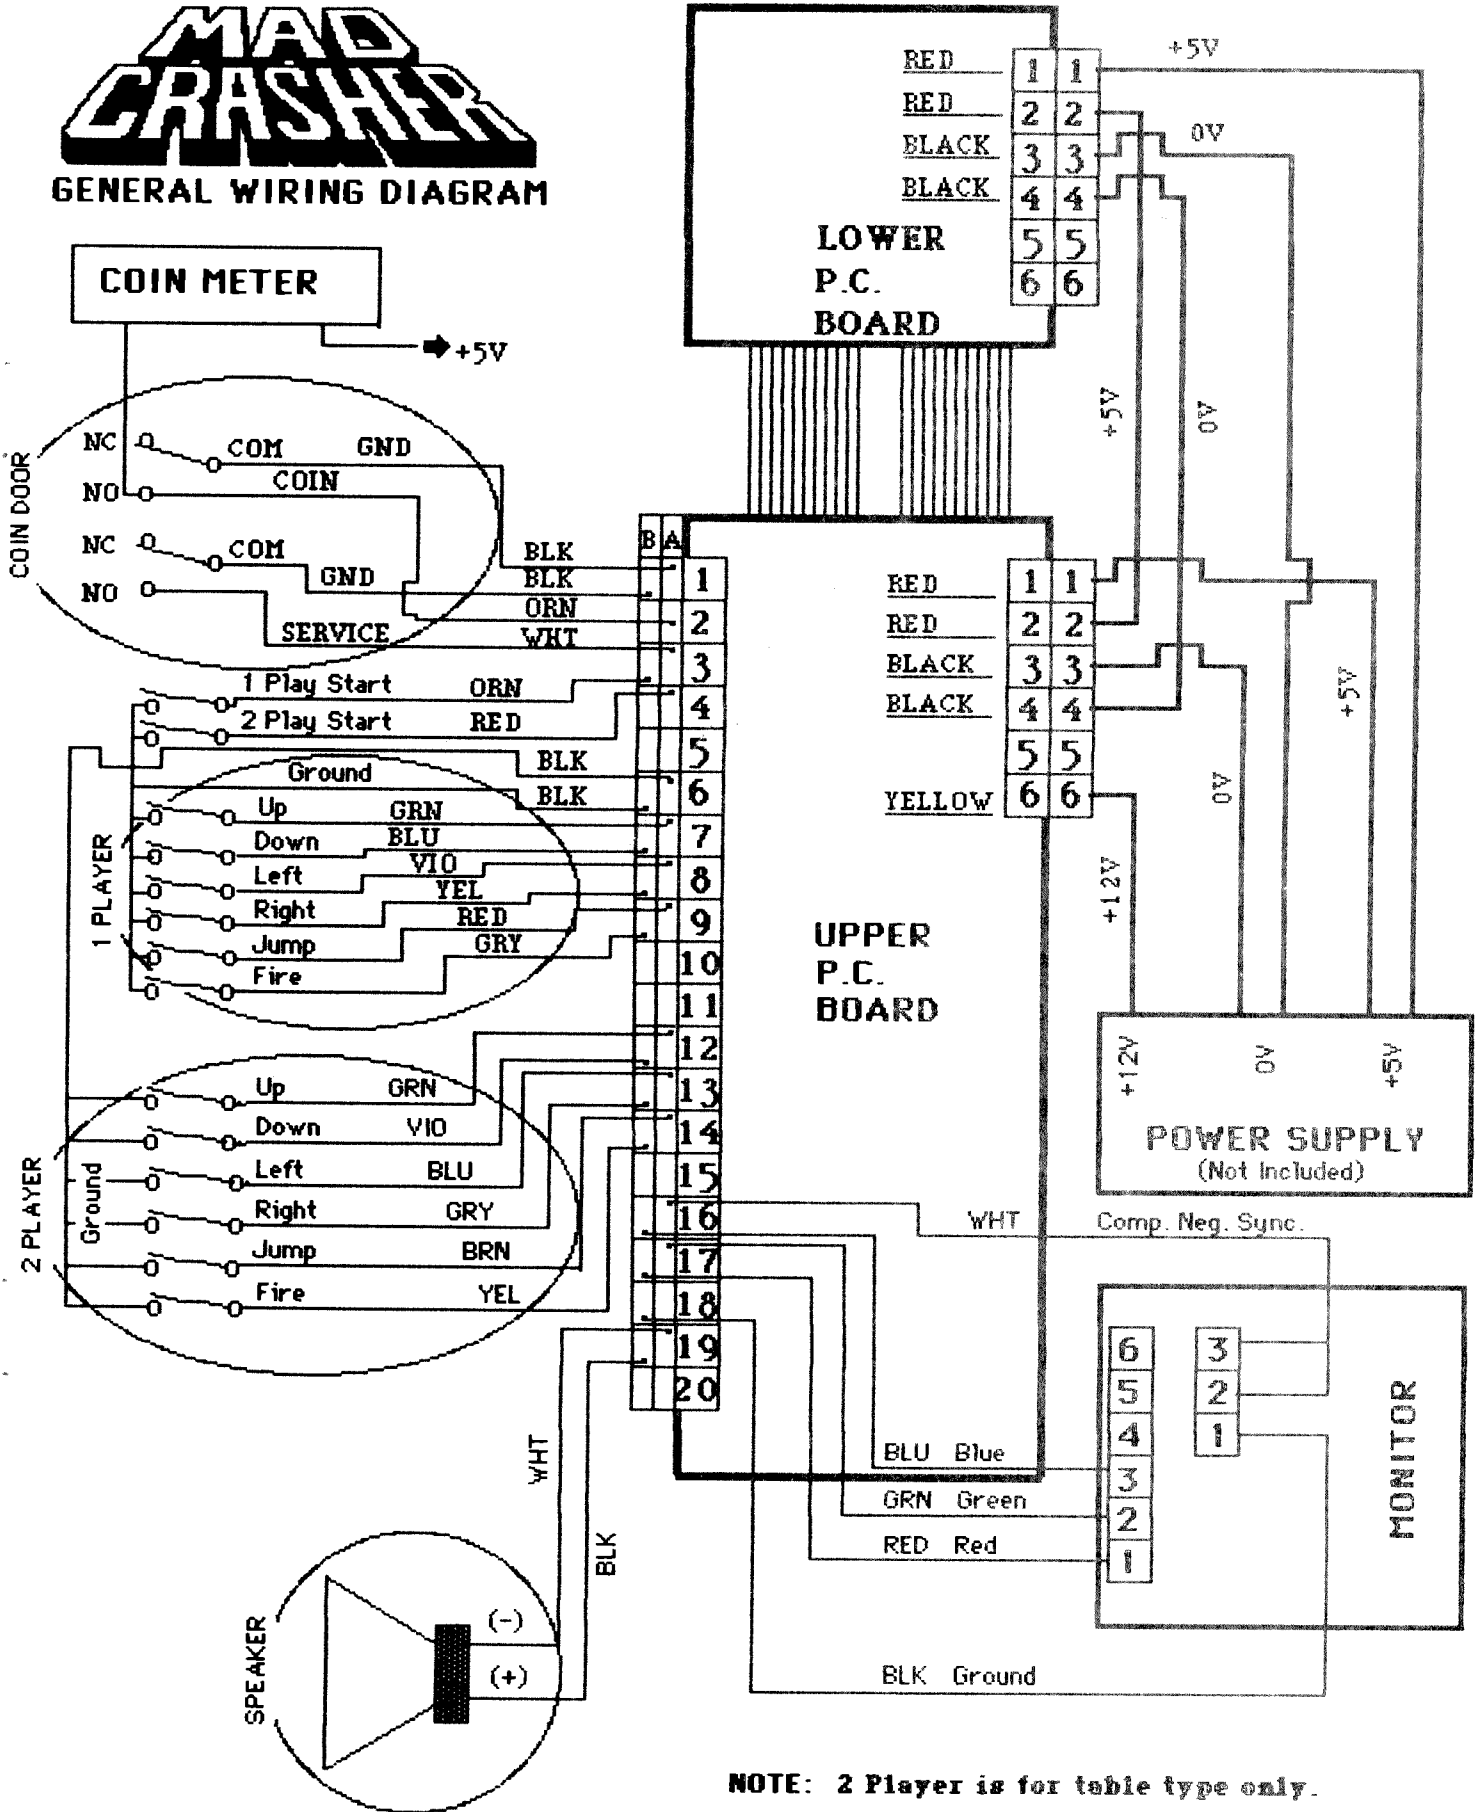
MAD CRASHER

GENERAL WIRING DIAGRAM

COIN METER

+5V

COIN DOOR

NC COM GND

NO COIN

NC COM

GND

NO SERVICE

BLK
BLK
ORN
WHT

1 Play Start ORN
2 Play Start RED
BLK
Ground BLK

1 PLAYER

Up GRN
Down BLU
Left VIO
Right YEL
Jump RED
Fire GRY

2 PLAYER

Ground

Up GRN
Down VIO
Left BLU
Right GRY
Jump BRN
Fire YEL

B A
1
2
3
4
5
6
7
8
9
10
11
12
13
14
15
16
17
18
19
20

LOWER P.C. BOARD

| | | |
|---|---|---|
| RED | 1 | 1 |
| RED | 2 | 2 |
| BLACK | 3 | 3 |
| BLACK | 4 | 4 |
| | 5 | 5 |
| | 6 | 6 |

+5V
0V
+5V
0V

UPPER P.C. BOARD

| | | |
|---|---|---|
| RED | 1 | 1 |
| RED | 2 | 2 |
| BLACK | 3 | 3 |
| BLACK | 4 | 4 |
| | 5 | 5 |
| YELLOW | 6 | 6 |

+5V
0V
+12V

+12V 0V +5V

POWER SUPPLY
(Not Included)

WHT Comp. Neg. Sync.

MONITOR

6
5
4
3
2
1

3
2
1

BLU Blue
GRN Green
RED Red
BLK Ground

WHT
BLK

SPEAKER
(-)
(+)

NOTE: 2 Player is for table type only.